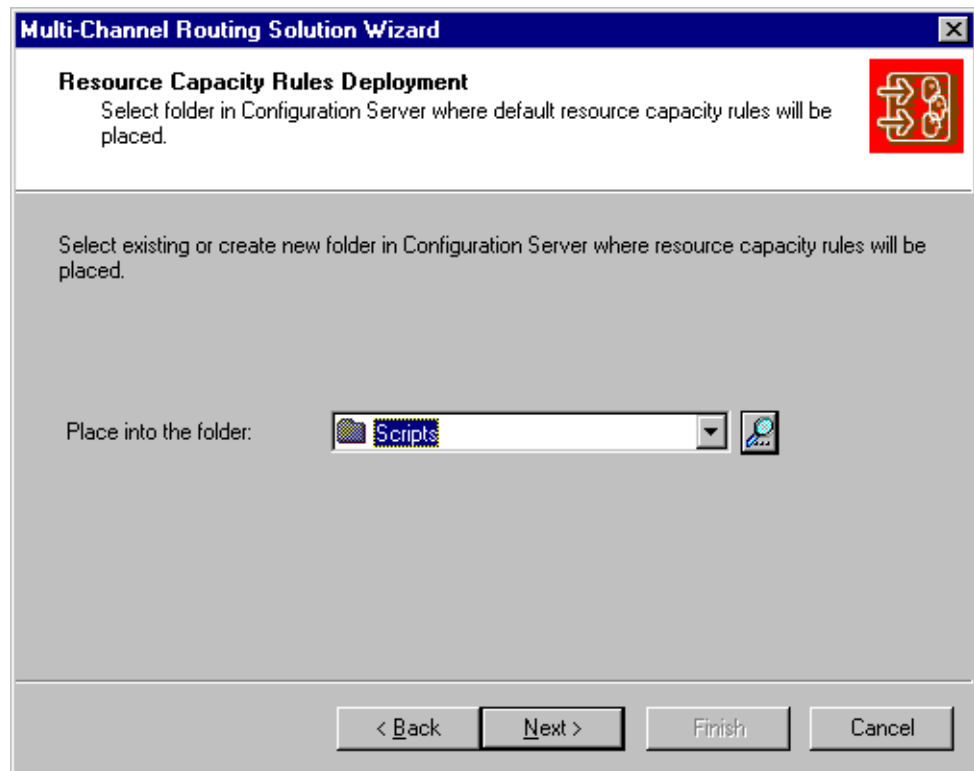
Multi-Channel Routing Solution Wizard

Resource Capacity Rules Deployment
Select folder in Configuration Server where default resource capacity rules will be placed.

Select existing or create new folder in Configuration Server where resource capacity rules will be placed.

Place into the folder: Scripts

< Back Next > Finish Cancel